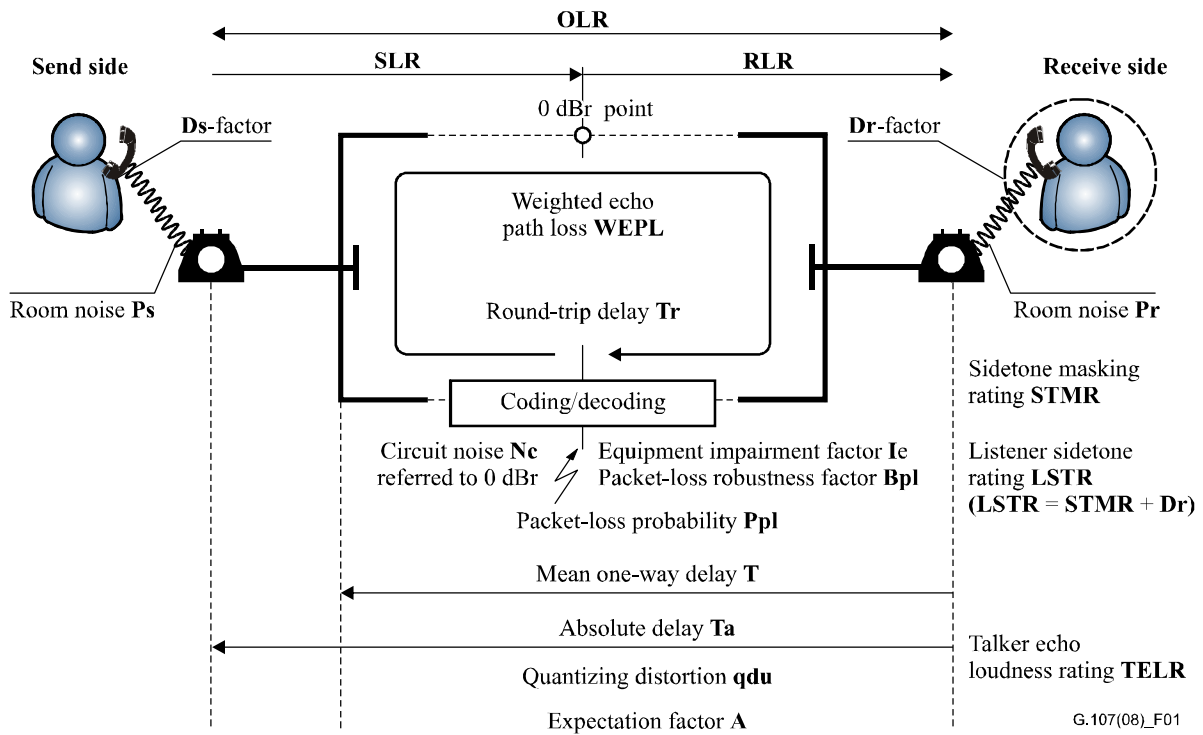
OLR

Send side

SLR

RLR

Receive side

0 dBr point

Ds-factor

Dr-factor

Weighted echo path loss WEPL

Round-trip delay Tr

Room noise Ps

Room noise Pr

Sidetone masking rating STMR

Coding/decoding

Circuit noise Nc referred to 0 dBr

Equipment impairment factor Ie
Packet-loss robustness factor Bpl

Packet-loss probability Ppl

Listener sidetone rating LSTR
(LSTR = STMR + Dr)

Mean one-way delay T

Absolute delay Ta

Talker echo loudness rating TELR

Quantizing distortion qdu

Expectation factor A

G.107(08)_F01